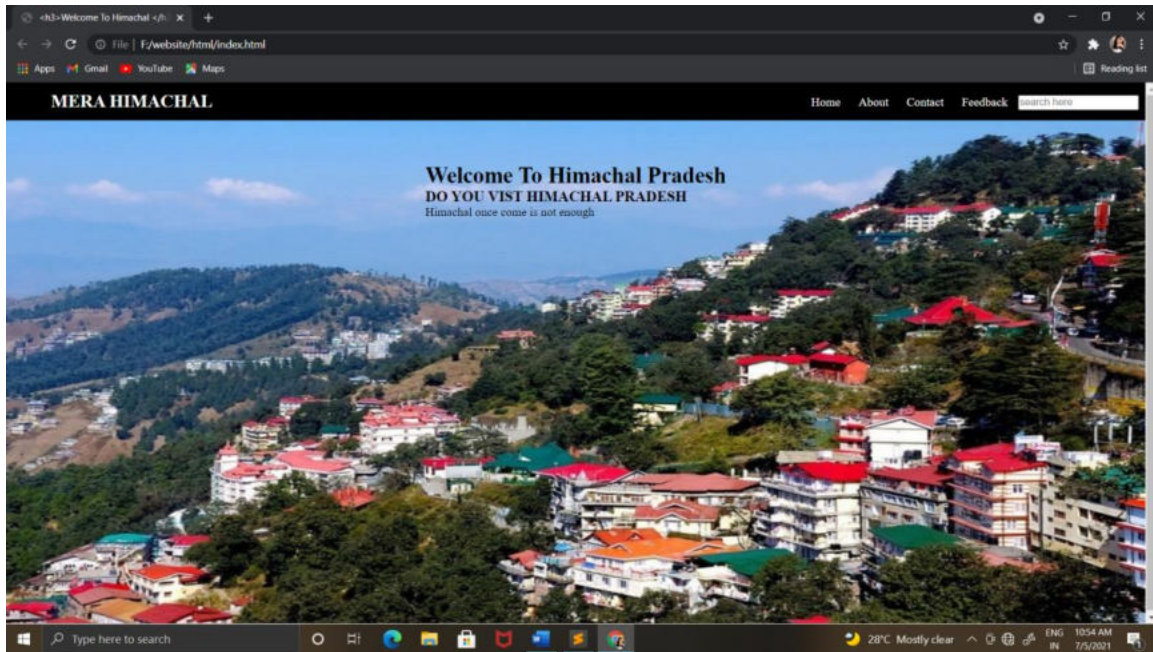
<h3>Welcome To Himachal </h ×

File | F:/website/html/index.html

Apps Gmail YouTube Maps

Reading list

MERA HIMACHAL

Home About Contact Feedback search here

Welcome To Himachal Pradesh
DO YOU VIST HIMACHAL PRADESH
Himachal once come is not enough

Type here to search

28°C Mostly clear ENG IN 10:54 AM 7/5/2021